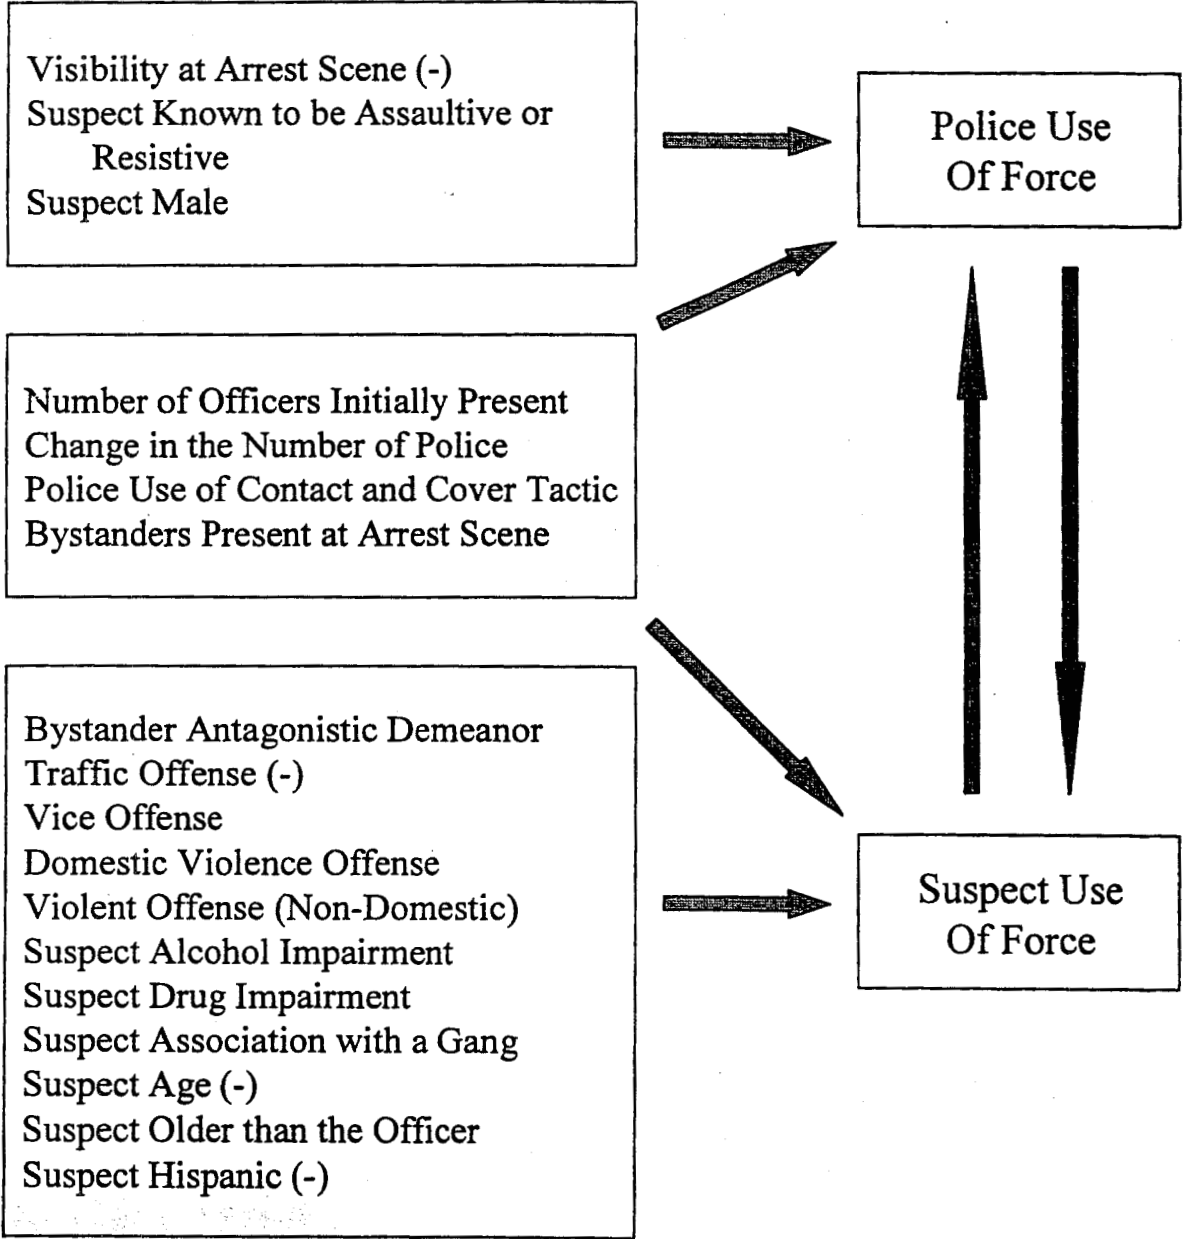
Visibility at Arrest Scene (-)
Suspect Known to be Assaultive or Resistive
Suspect Male

Police Use Of Force

Number of Officers Initially Present
Change in the Number of Police
Police Use of Contact and Cover Tactic
Bystanders Present at Arrest Scene

Bystander Antagonistic Demeanor
Traffic Offense (-)
Vice Offense
Domestic Violence Offense
Violent Offense (Non-Domestic)
Suspect Alcohol Impairment
Suspect Drug Impairment
Suspect Association with a Gang
Suspect Age (-)
Suspect Older than the Officer
Suspect Hispanic (-)

Suspect Use Of Force